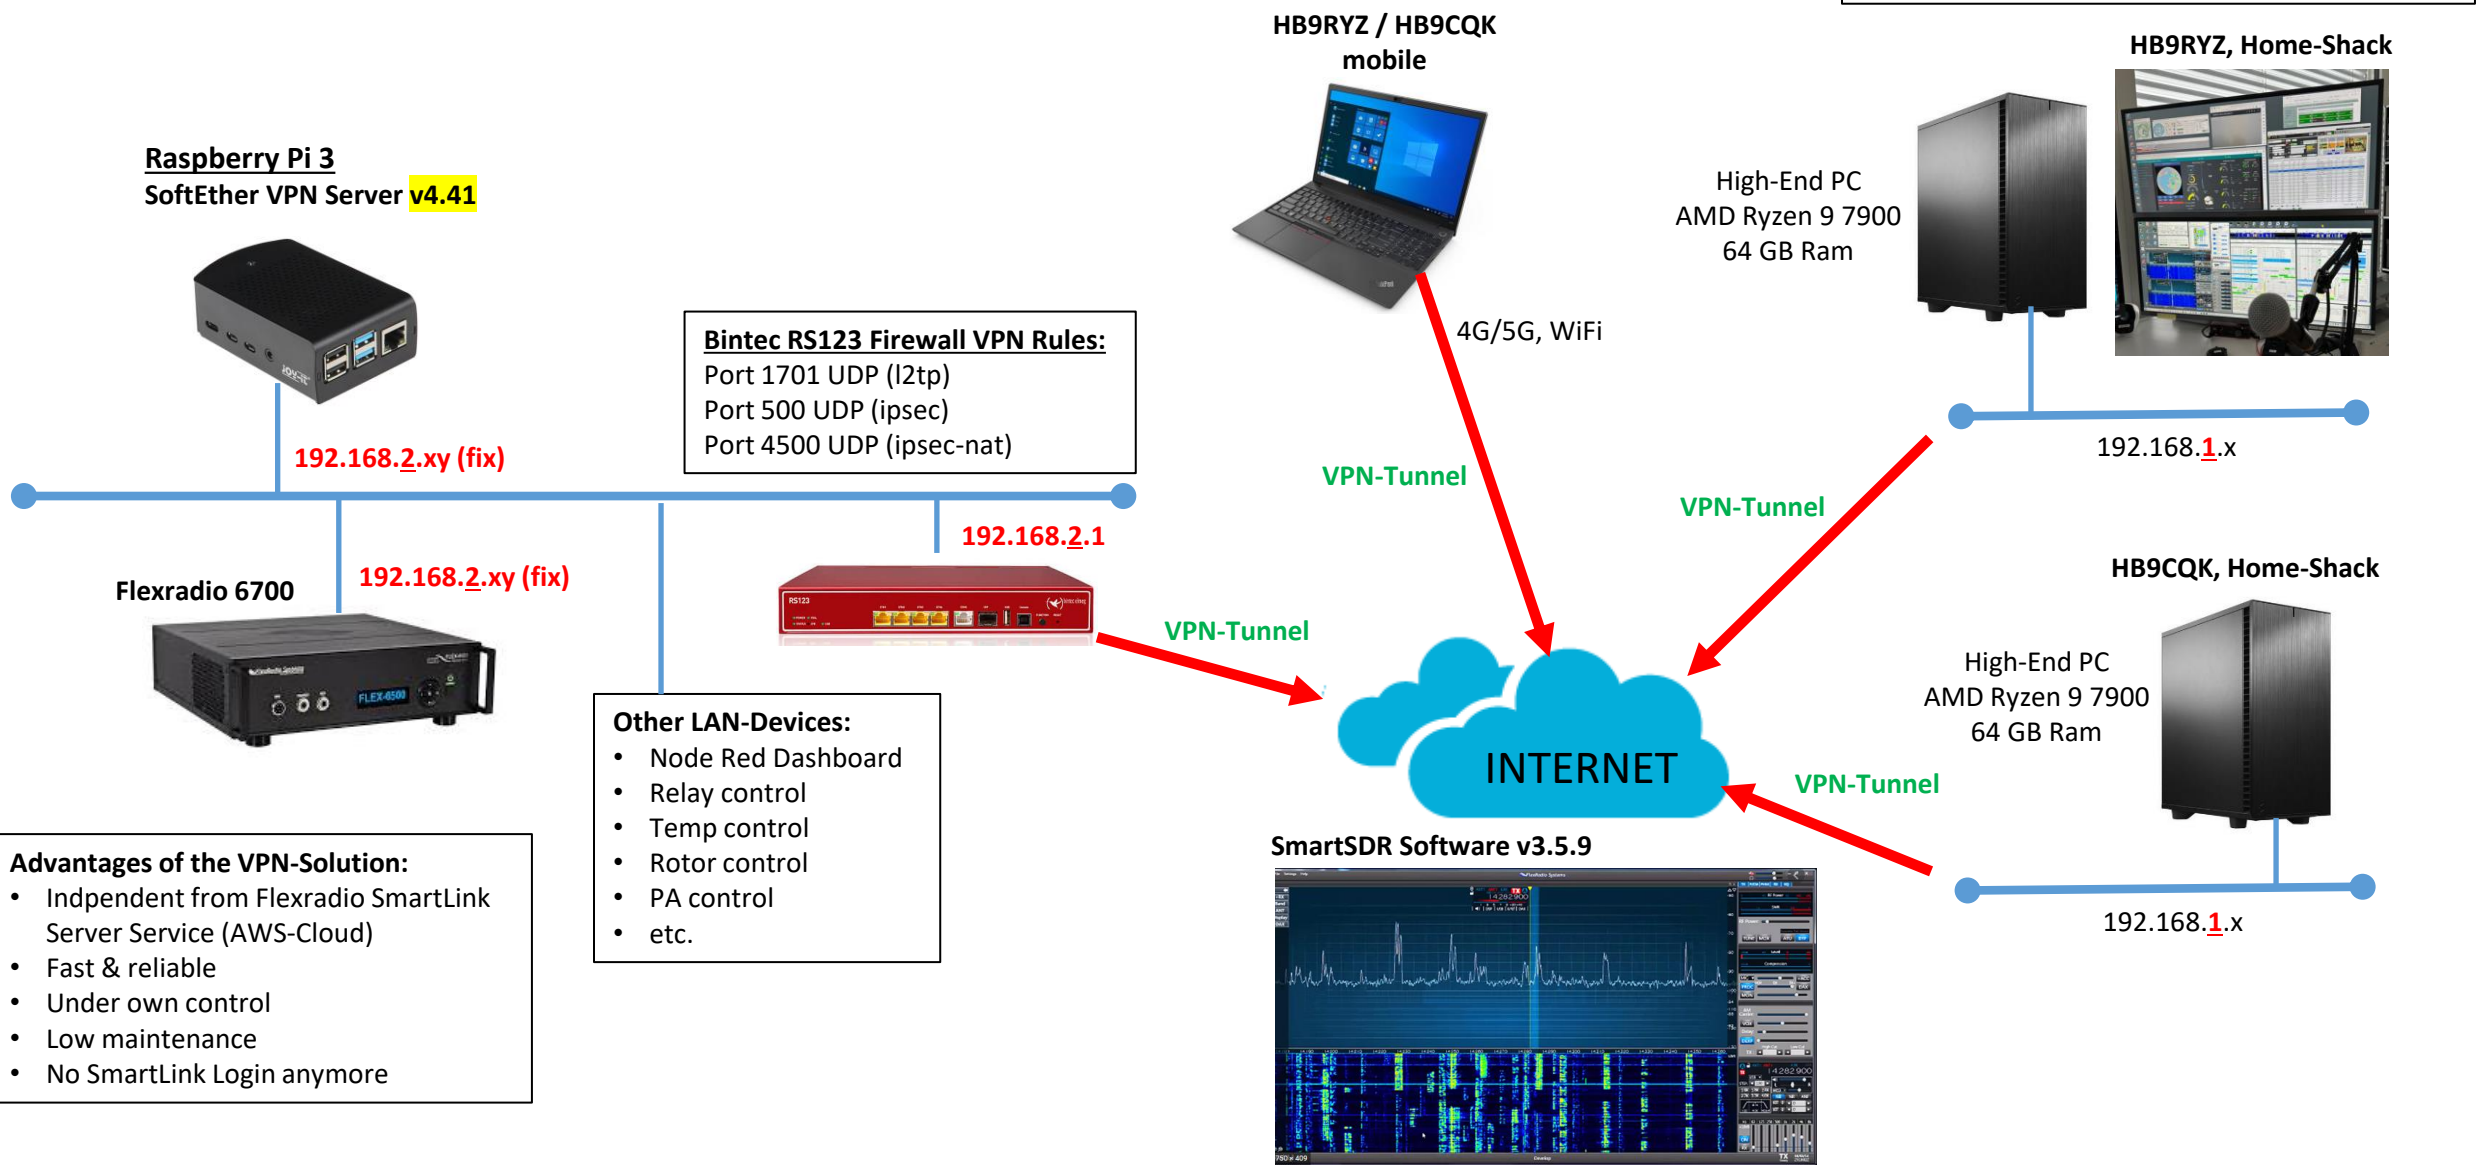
HB9RYZ / HB9CQK
mobile

HB9RYZ, Home-Shack

Raspberry Pi 3
SoftEther VPN Server v4.41

High-End PC
AMD Ryzen 9 7900
64 GB Ram

4G/5G, WiFi

Bintec RS123 Firewall VPN Rules:
Port 1701 UDP (l2tp)
Port 500 UDP (ipsec)
Port 4500 UDP (ipsec-nat)

192.168.2.xy (fix)

192.168.1.x

VPN-Tunnel

VPN-Tunnel

192.168.2.1

Flexradio 6700

192.168.2.xy (fix)

HB9CQK, Home-Shack

VPN-Tunnel

High-End PC
AMD Ryzen 9 7900
64 GB Ram

Other LAN-Devices:
• Node Red Dashboard
• Relay control
• Temp control
• Rotor control
• PA control
• etc.

INTERNET

VPN-Tunnel

Advantages of the VPN-Solution:
• Indpendent from Flexradio SmartLink Server Service (AWS-Cloud)
• Fast & reliable
• Under own control
• Low maintenance
• No SmartLink Login anymore

SmartSDR Software v3.5.9

192.168.1.x